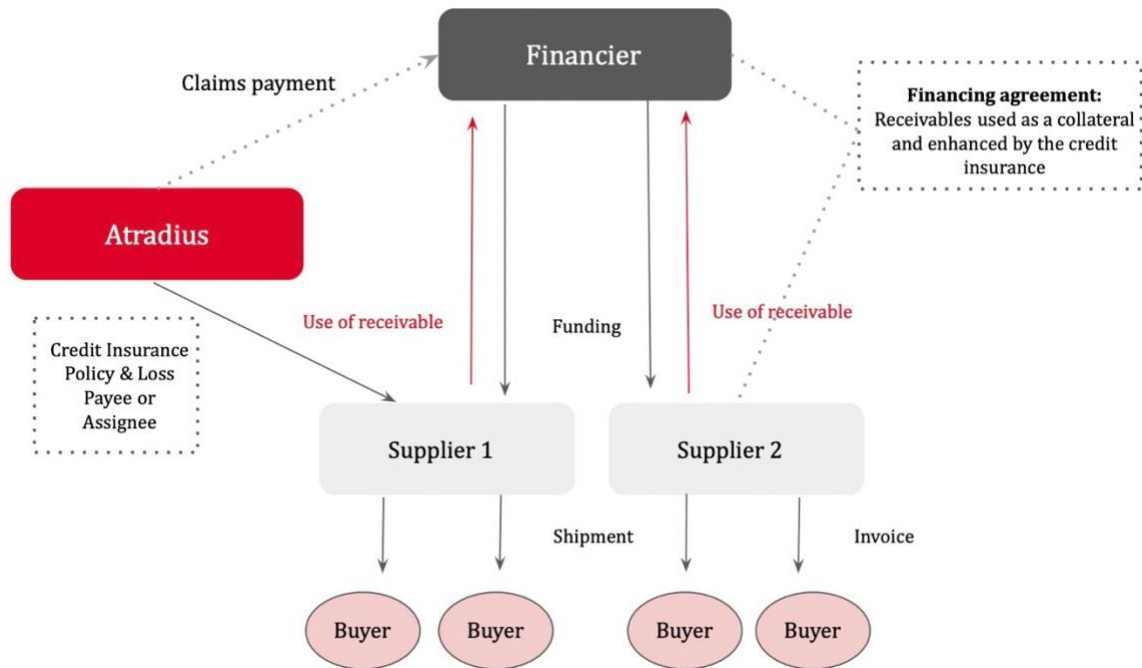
Financier

Claims payment

Financing agreement:
Receivables used as a collateral and enhanced by the credit insurance

Atradius

Use of receivable

Funding

Use of receivable

Credit Insurance Policy & Loss Payee or Assignee

Supplier 1

Supplier 2

Shipment

Invoice

Buyer

Buyer

Buyer

Buyer